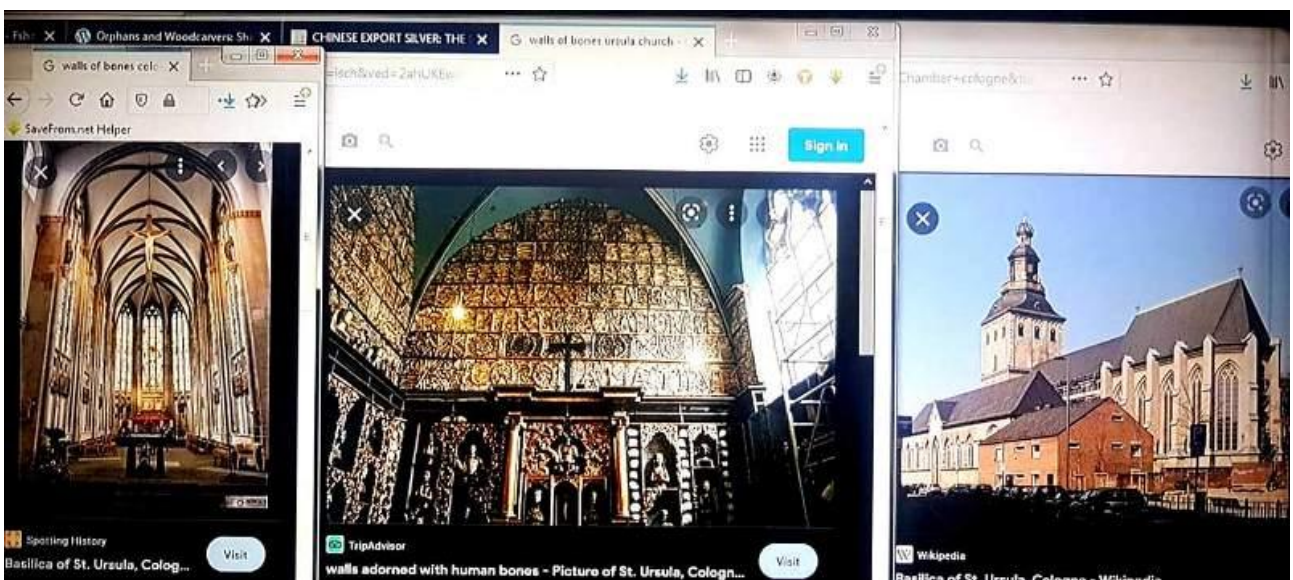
- Fish ×
Orphans and Woodcarvers: Sh ×
CHINESE EXPORT SILVER: THE ×
G walls of bones ursula church - ×
G walls of bones colo ×
SaveFrom.net Helper
=isch&ved=2ahUKEw
Chamber+cologne&
Sign in
Spotting History
Basilica of St. Ursula, Colog...
Visit
TripAdvisor
walls adorned with human bones - Picture of St. Ursula, Cologn...
Visit
Wikipedia
Basilica of St. Ursula, Cologne - Wikipedia